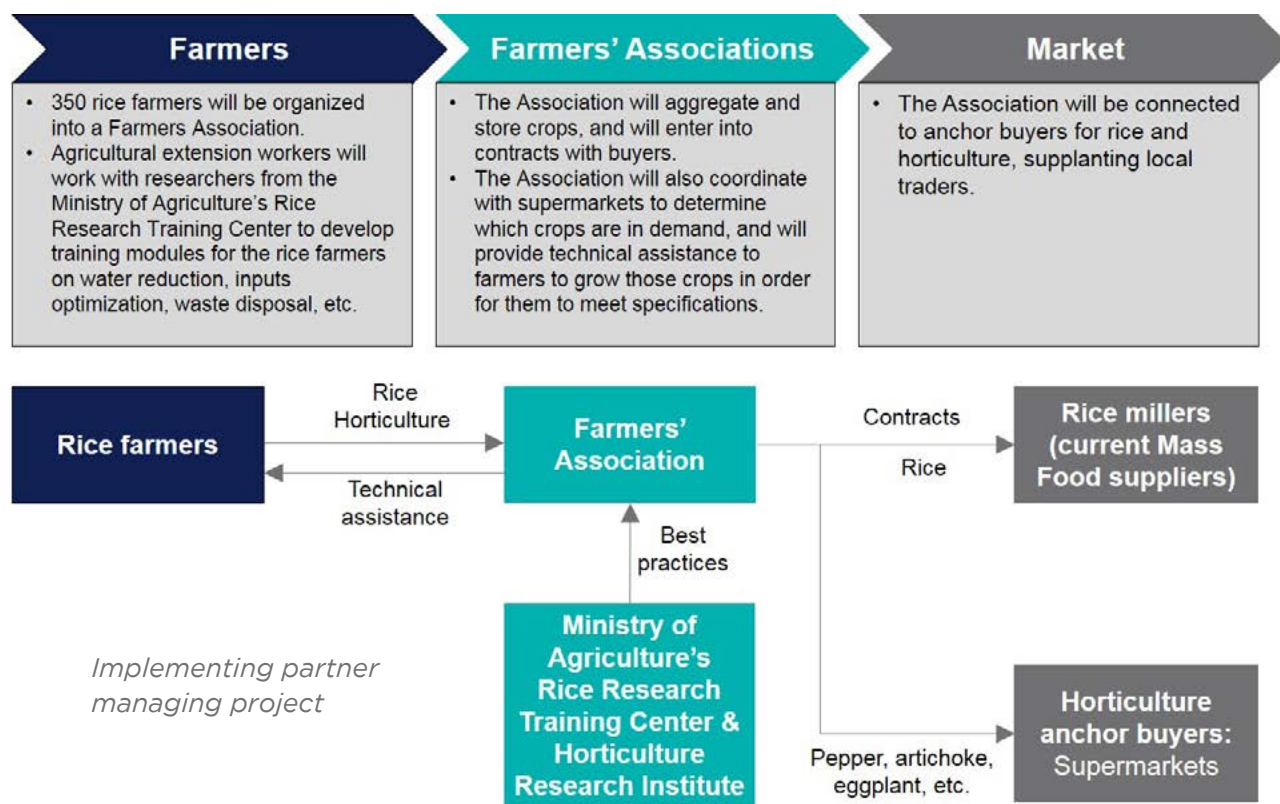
Farmers

• 350 rice farmers will be organized into a Farmers Association.
• Agricultural extension workers will work with researchers from the Ministry of Agriculture's Rice Research Training Center to develop training modules for the rice farmers on water reduction, inputs optimization, waste disposal, etc.

Farmers' Associations

• The Association will aggregate and store crops, and will enter into contracts with buyers.
• The Association will also coordinate with supermarkets to determine which crops are in demand, and will provide technical assistance to farmers to grow those crops in order for them to meet specifications.

Market

• The Association will be connected to anchor buyers for rice and horticulture, supplanting local traders.

Rice farmers

Rice
Horticulture

Technical assistance

Farmers' Association

Contracts

Rice

Rice millers (current Mass Food suppliers)

Best practices

Ministry of Agriculture's Rice Research Training Center & Horticulture Research Institute

Implementing partner managing project

Pepper, artichoke, eggplant, etc.

Horticulture anchor buyers: Supermarkets